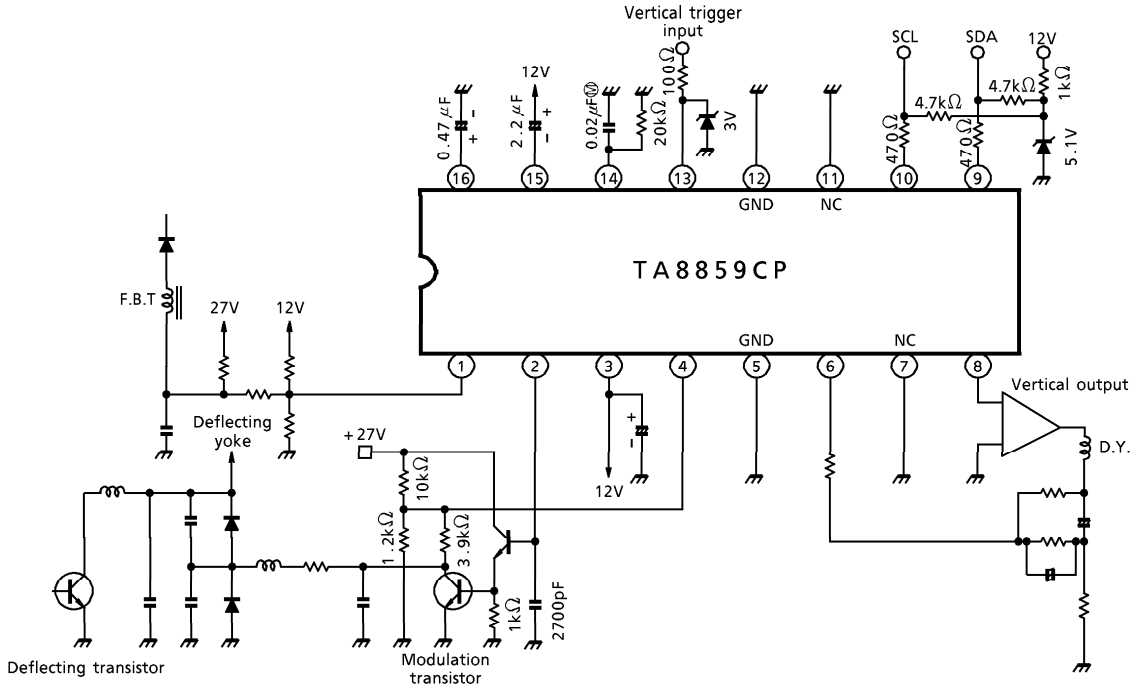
Vertical trigger input

SCL
SDA
12V
0.47μF
12V
2.2μF
0.02μF
20kΩ
100Ω
3V
4.7kΩ
4.7kΩ
1kΩ
470Ω
470Ω
5.1V
16
15
14
13
12
11
10
9
GND
NC
TA8859CP
F.B.T
27V
12V
GND
NC
1
2
3
4
5
6
7
8
Vertical output
Deflecting yoke
+27V
10kΩ
12V
D.Y.
1.2kΩ
3.9kΩ
1kΩ
2700pF
Deflecting transistor
Modulation transistor